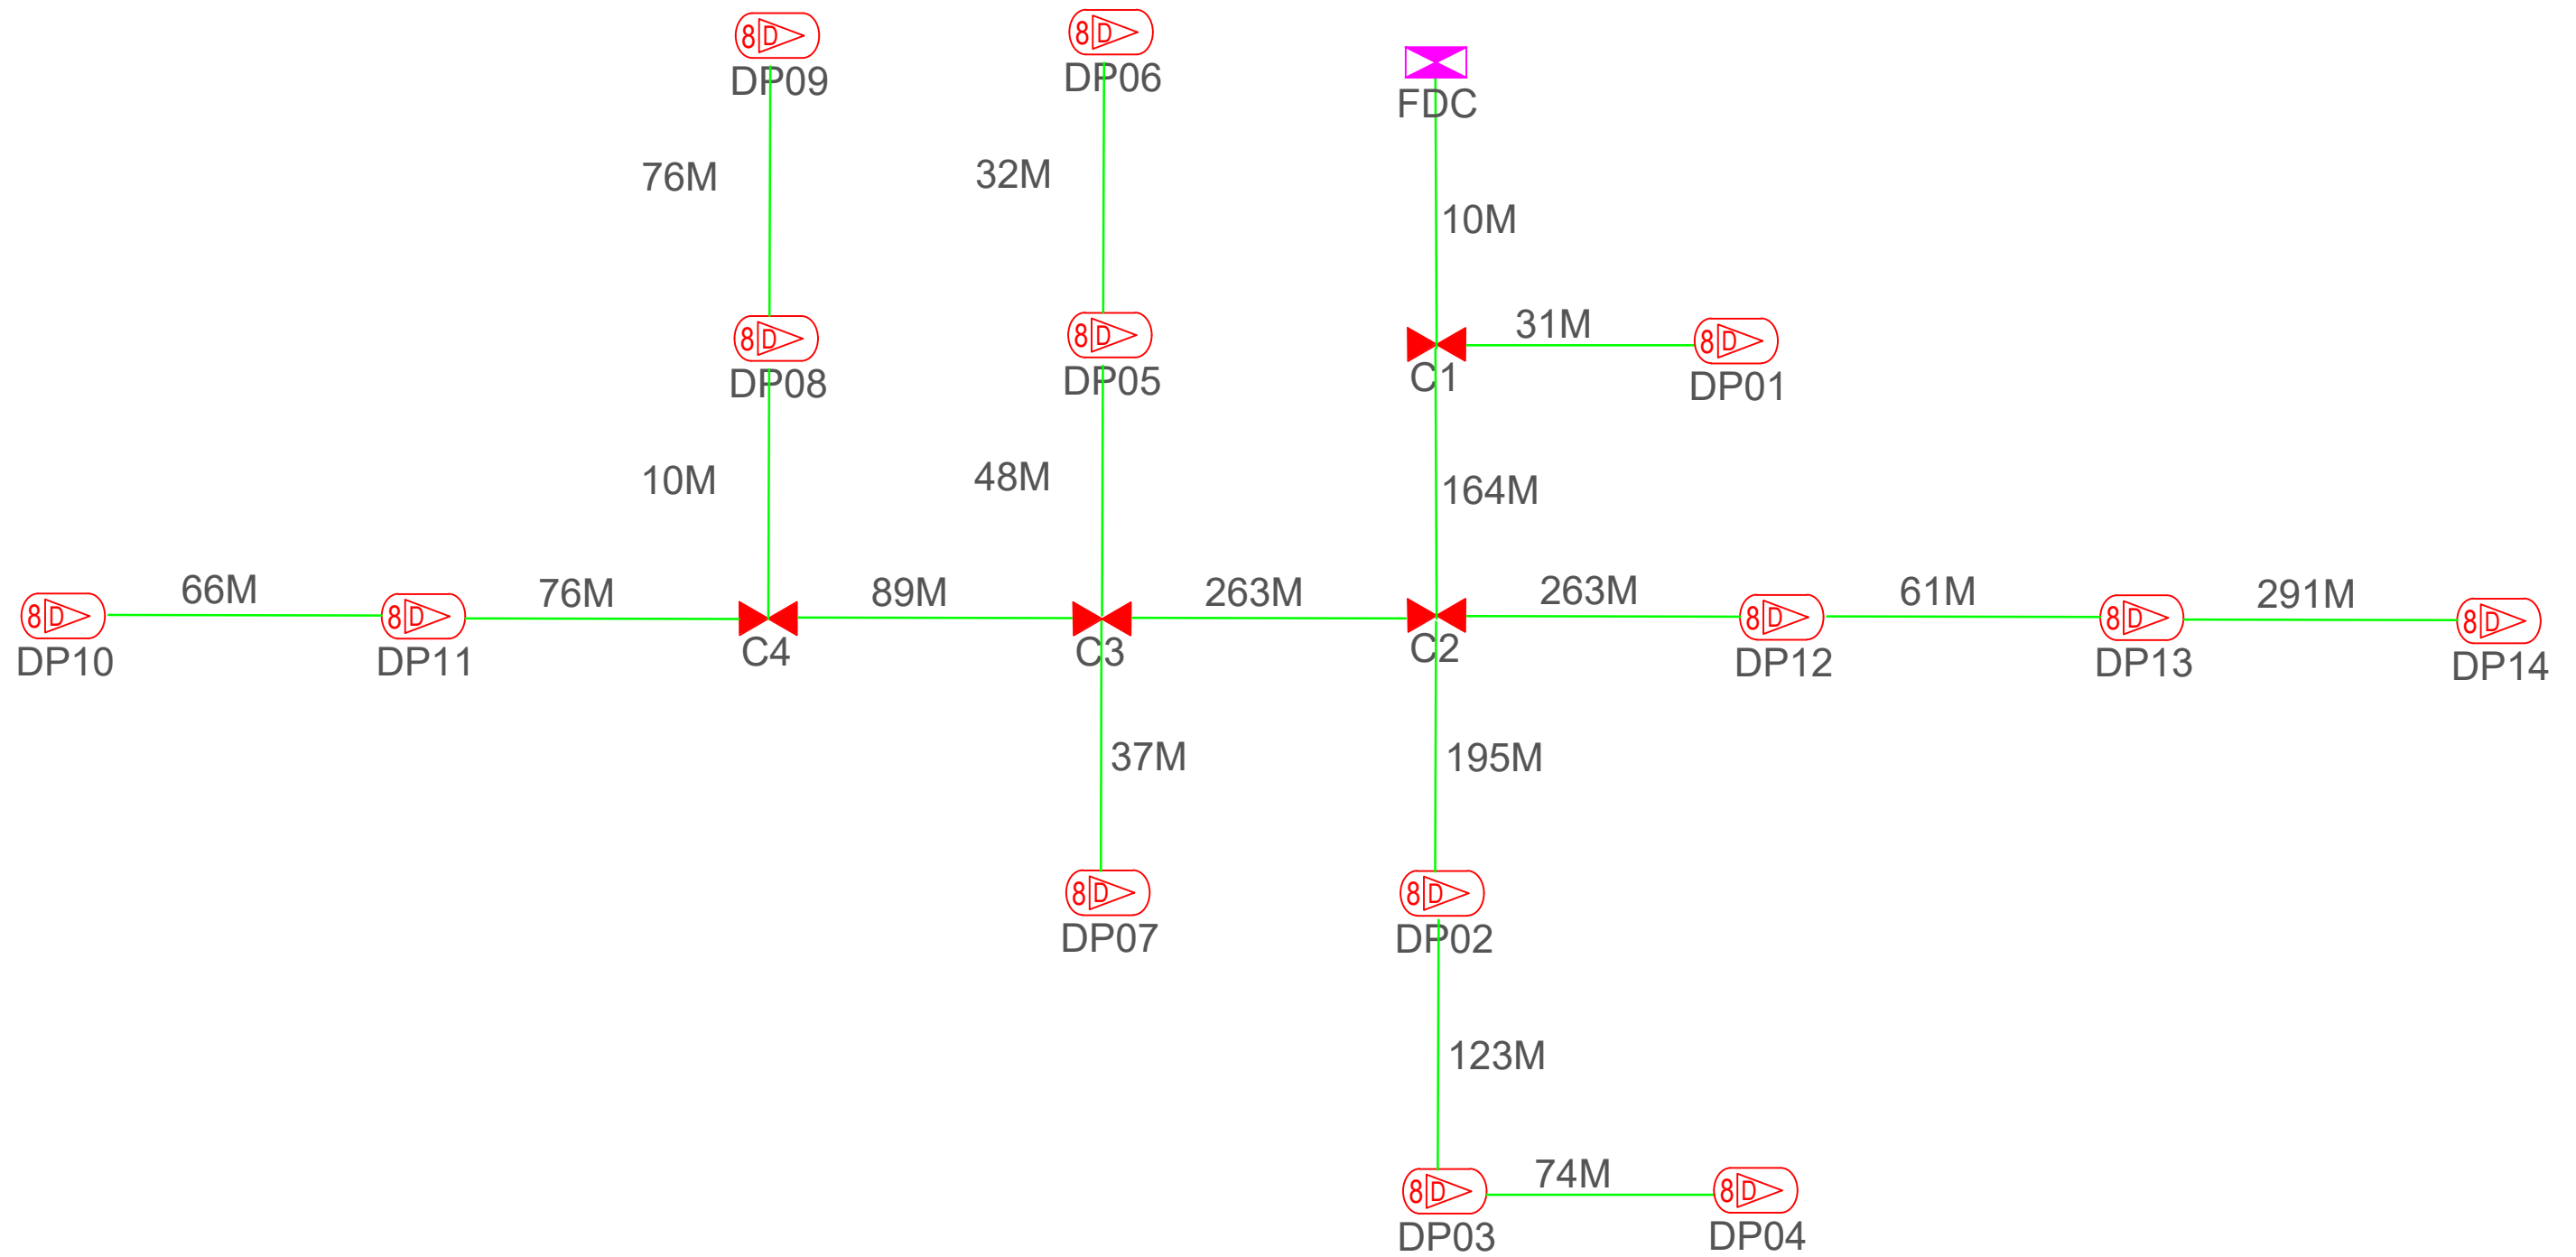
8D DP09
8D DP06
FDC
76M
32M
10M
8D DP08
8D DP05
31M
C1
8D DP01
10M
48M
164M
8D DP10
66M
8D DP11
76M
C4
89M
C3
263M
C2
263M
8D DP12
61M
8D DP13
291M
8D DP14
37M
195M
8D DP07
8D DP02
123M
8D DP03
74M
8D DP04